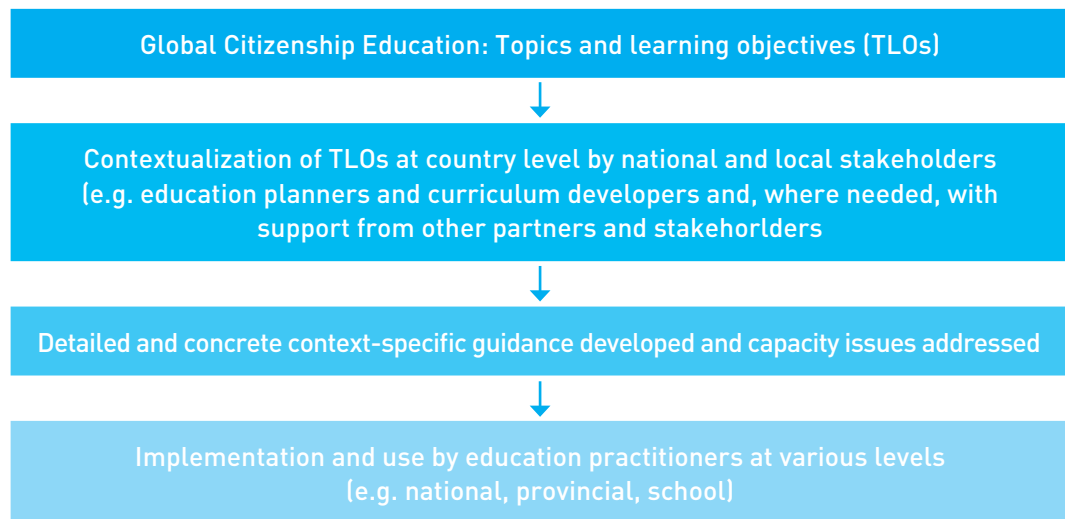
Global Citizenship Education: Topics and learning objectives (TLOs)

Contextualization of TLOs at country level by national and local stakeholders (e.g. education planners and curriculum developers and, where needed, with support from other partners and stakehorlders

Detailed and concrete context-specific guidance developed and capacity issues addressed

Implementation and use by education practitioners at various levels (e.g. national, provincial, school)